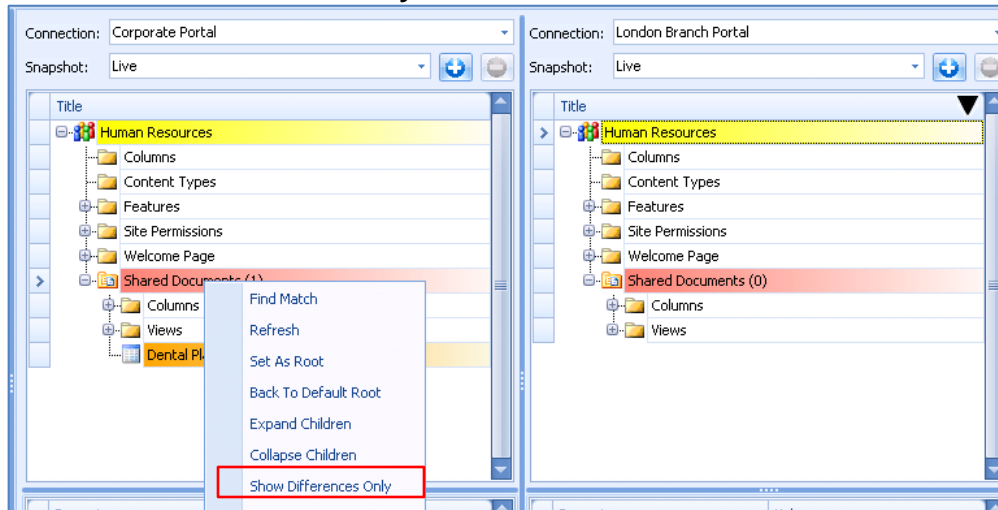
Connection: Corporate Portal
Snapshot: Live

Title
Human Resources
Columns
Content Types
Features
Site Permissions
Welcome Page
Shared Documents (1)
Columns
Views
Dental Pl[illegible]

Find Match
Refresh
Set As Root
Back To Default Root
Expand Children
Collapse Children
Show Differences Only

Connection: London Branch Portal
Snapshot: Live

Title
Human Resources
Columns
Content Types
Features
Site Permissions
Welcome Page
Shared Documents (0)
Columns
Views